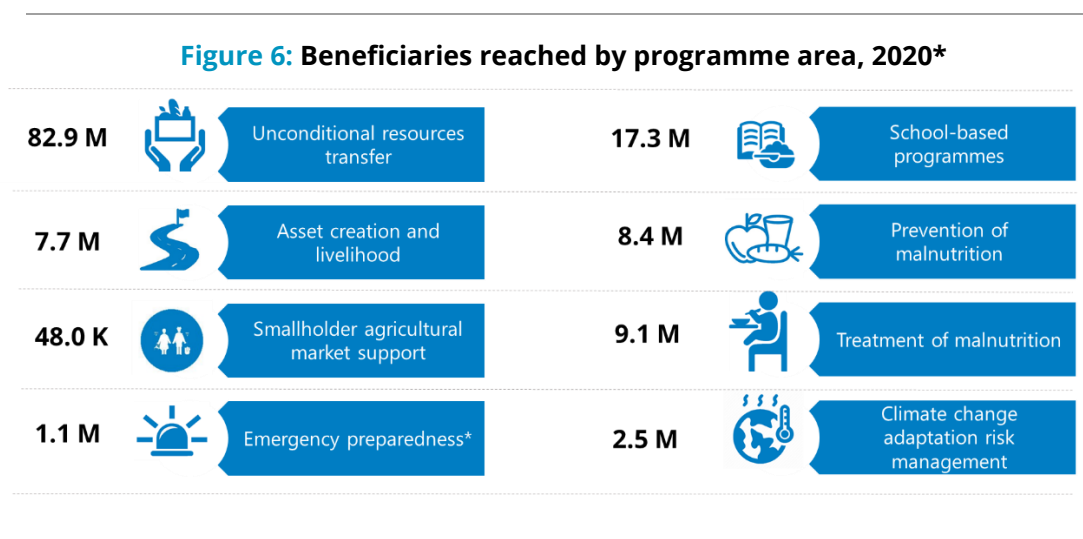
Figure 6: Beneficiaries reached by programme area, 2020*

82.9 M Unconditional resources transfer

7.7 M Asset creation and livelihood

48.0 K Smallholder agricultural market support

1.1 M Emergency preparedness*

17.3 M School-based programmes

8.4 M Prevention of malnutrition

9.1 M Treatment of malnutrition

2.5 M Climate change adaptation risk management